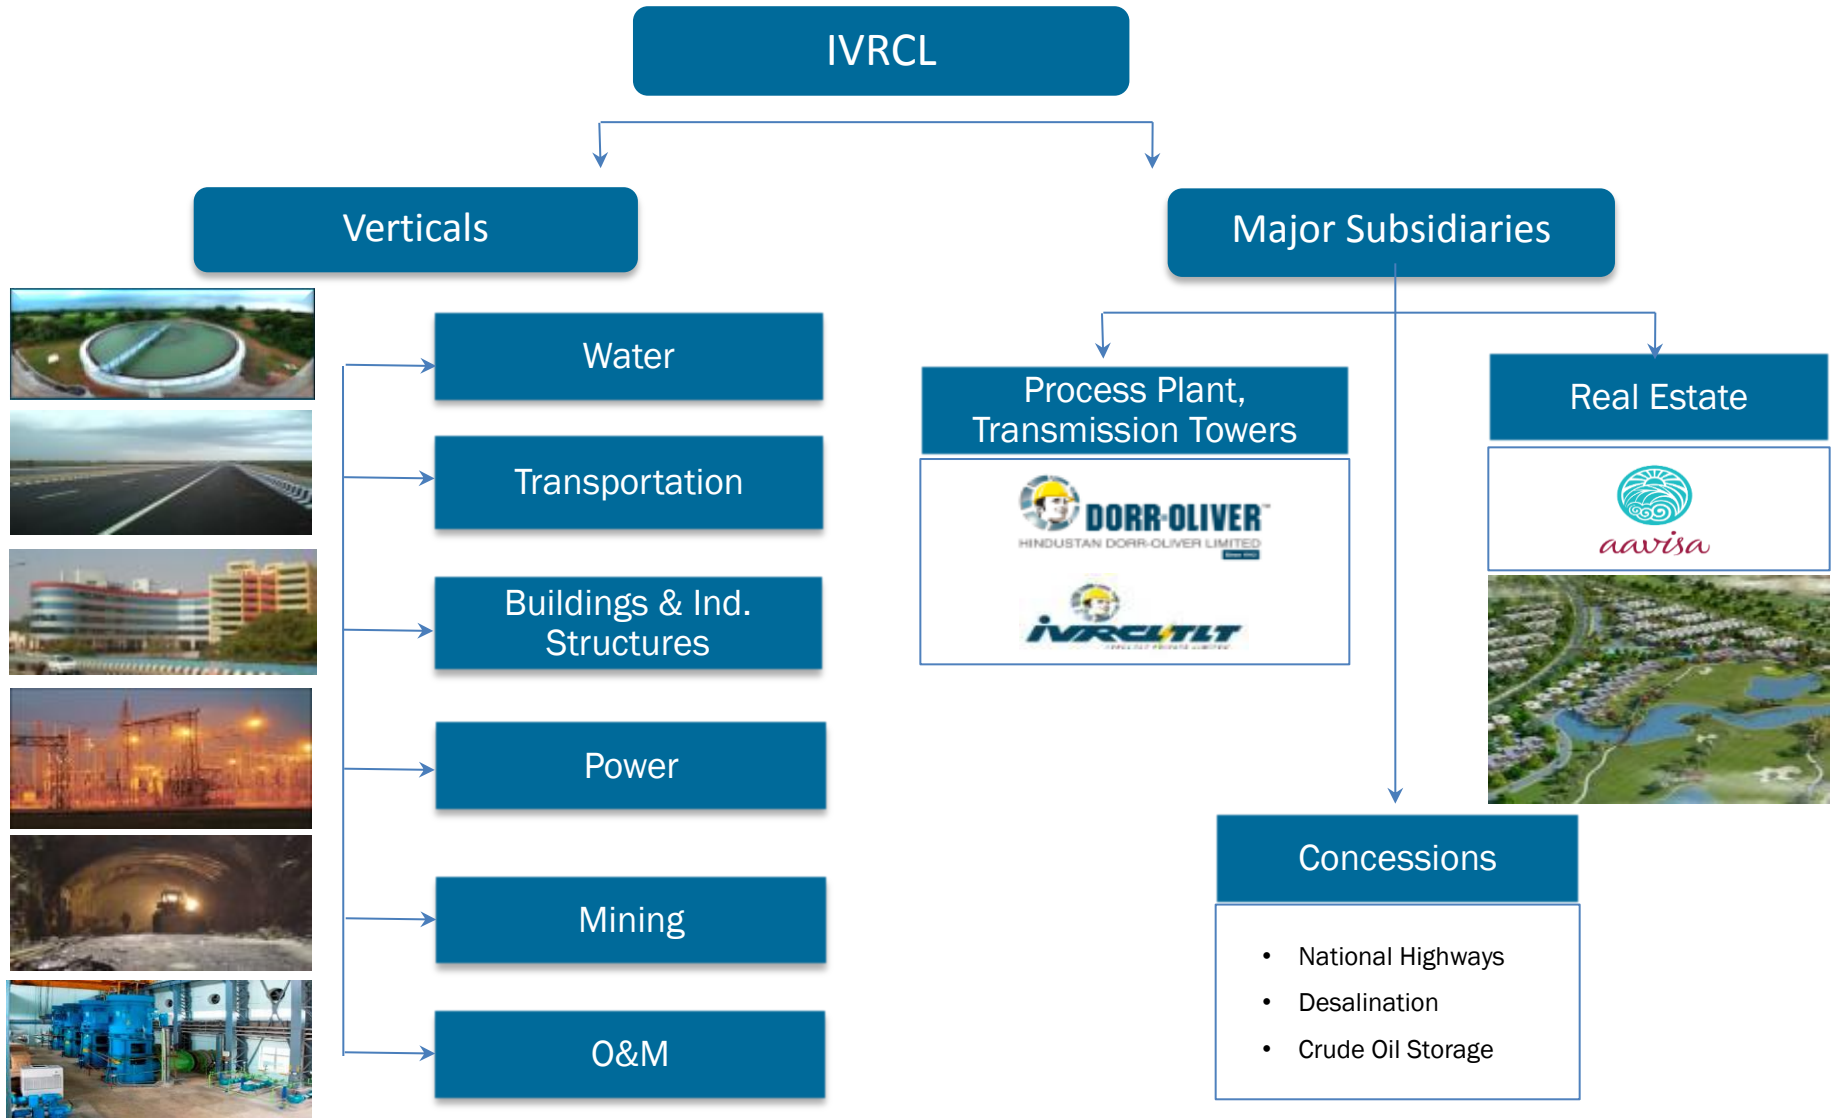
IVRCL

Verticals

Water

Transportation

Buildings & Ind. Structures

Power

Mining

O&M

Major Subsidiaries

Process Plant, Transmission Towers

DORR-OLIVER

HINDUSTAN DORR-OLIVER LIMITED

IVRCL TLT

Real Estate

aavisa

Concessions

- National Highways
- Desalination
- Crude Oil Storage